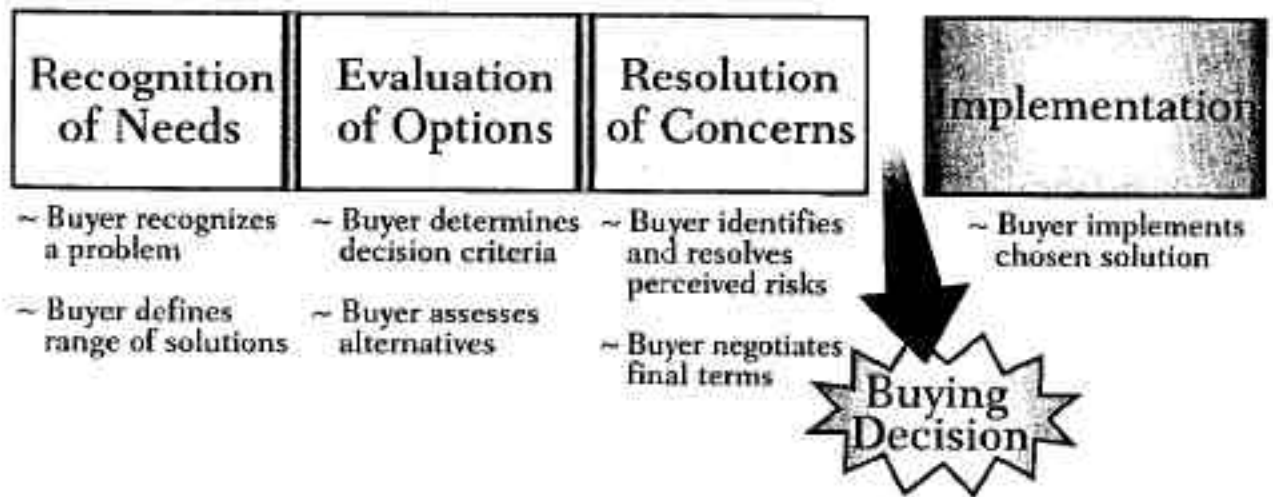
Recognition of Needs

~ Buyer recognizes a problem

~ Buyer defines range of solutions

Evaluation of Options

~ Buyer determines decision criteria

~ Buyer assesses alternatives

Resolution of Concerns

~ Buyer identifies and resolves perceived risks

~ Buyer negotiates final terms

Buying Decision

Implementation

~ Buyer implements chosen solution